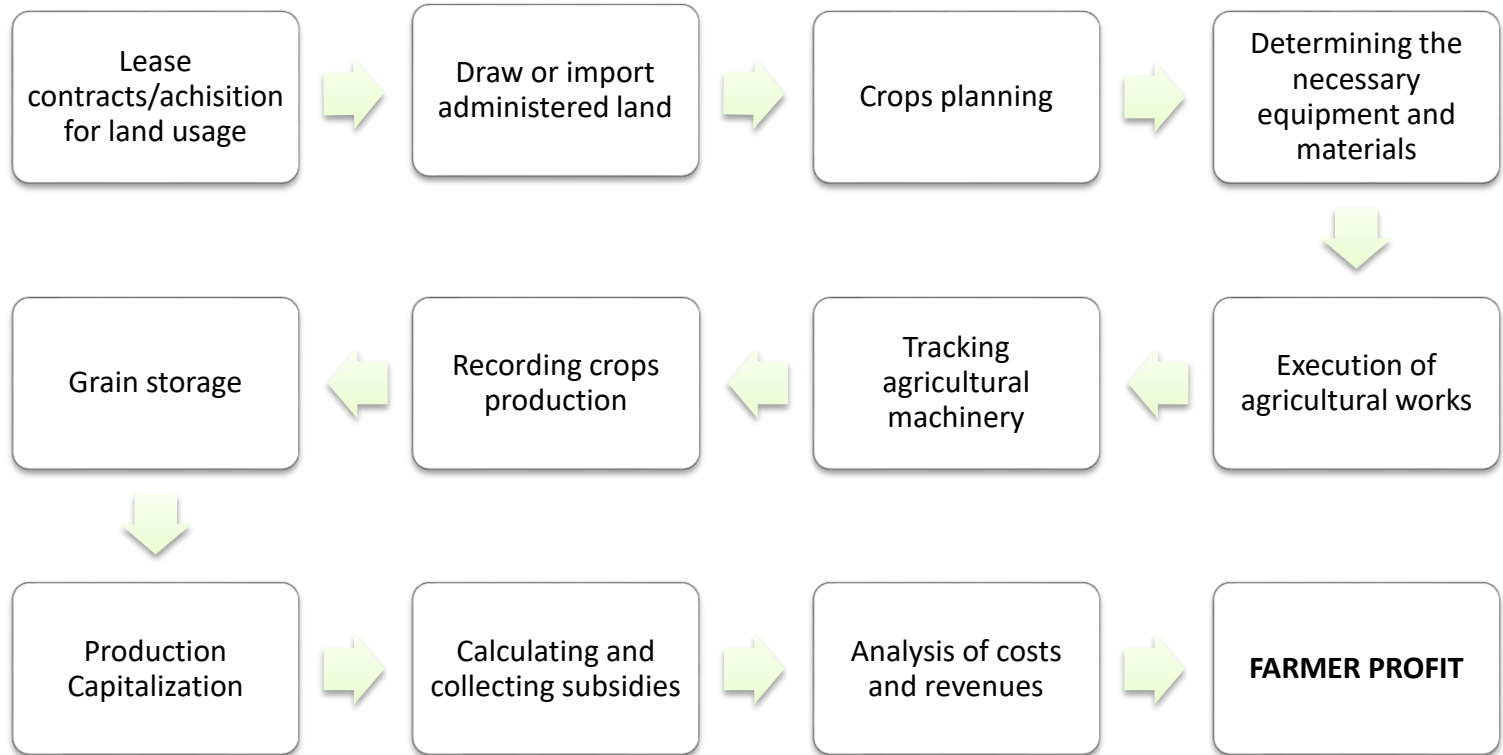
Lease contracts/achisition for land usage

Draw or import administered land

Crops planning

Determining the necessary equipment and materials

Execution of agricultural works

Tracking agricultural machinery

Recording crops production

Grain storage

Production Capitalization

Calculating and collecting subsidies

Analysis of costs and revenues

**FARMER PROFIT**